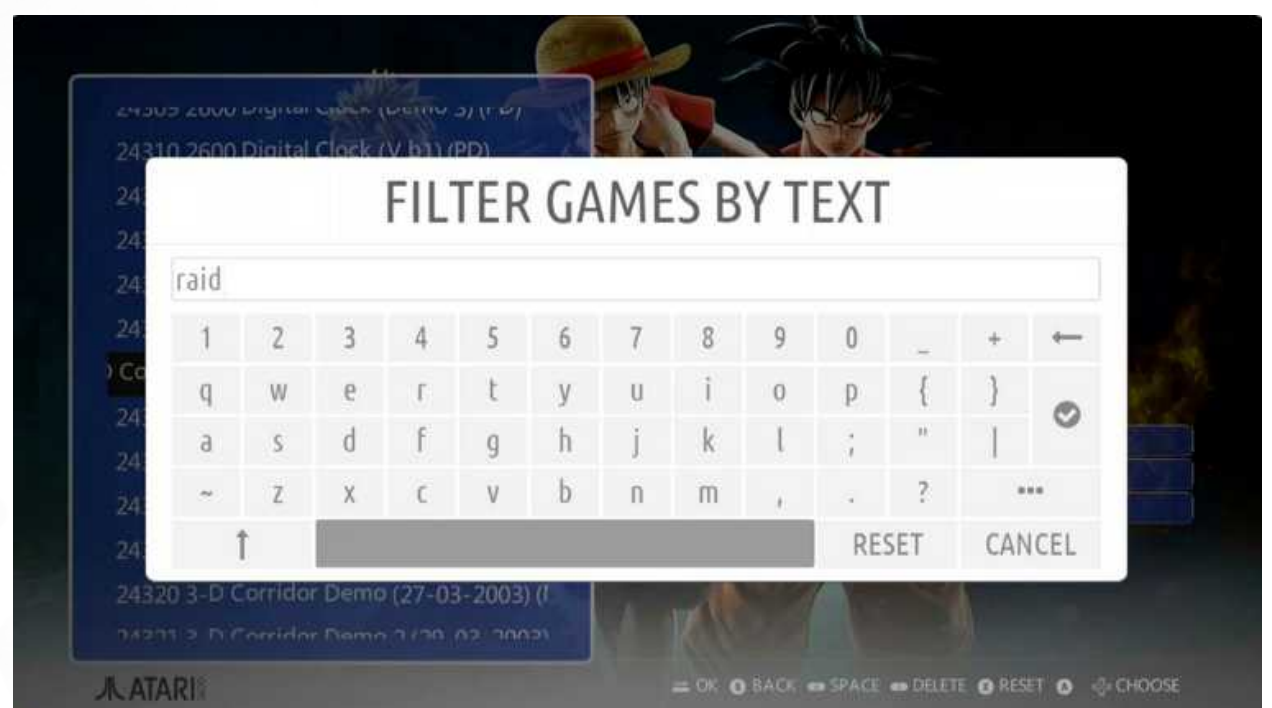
24309 2600 Digital Clock (Demo 3) (PD)
24310 2600 Digital Clock (V b1) (PD)
24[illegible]
24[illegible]
24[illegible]
24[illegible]
Co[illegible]
24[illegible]
24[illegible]
24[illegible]
24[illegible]
24320 3-D Corridor Demo (27-03-2003) ([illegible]
24321 3-D Corridor Demo 2 (29-03-2003)

FILTER GAMES BY TEXT

raid

| 1 | 2 | 3 | 4 | 5 | 6 | 7 | 8 | 9 | 0 | _ | + | ⟵ |
|---|---|---|---|---|---|---|---|---|---|---|---|---|
| q | w | e | r | t | y | u | i | o | p | { | } | |
| a | s | d | f | g | h | j | k | l | ; | " | \| | |
| ~ | z | x | c | v | b | n | m | , | . | ? | ••• | |
| ↑ | | | | | | | | RESET | | CANCEL | | |

ATARI

OK BACK SPACE DELETE RESET CHOOSE